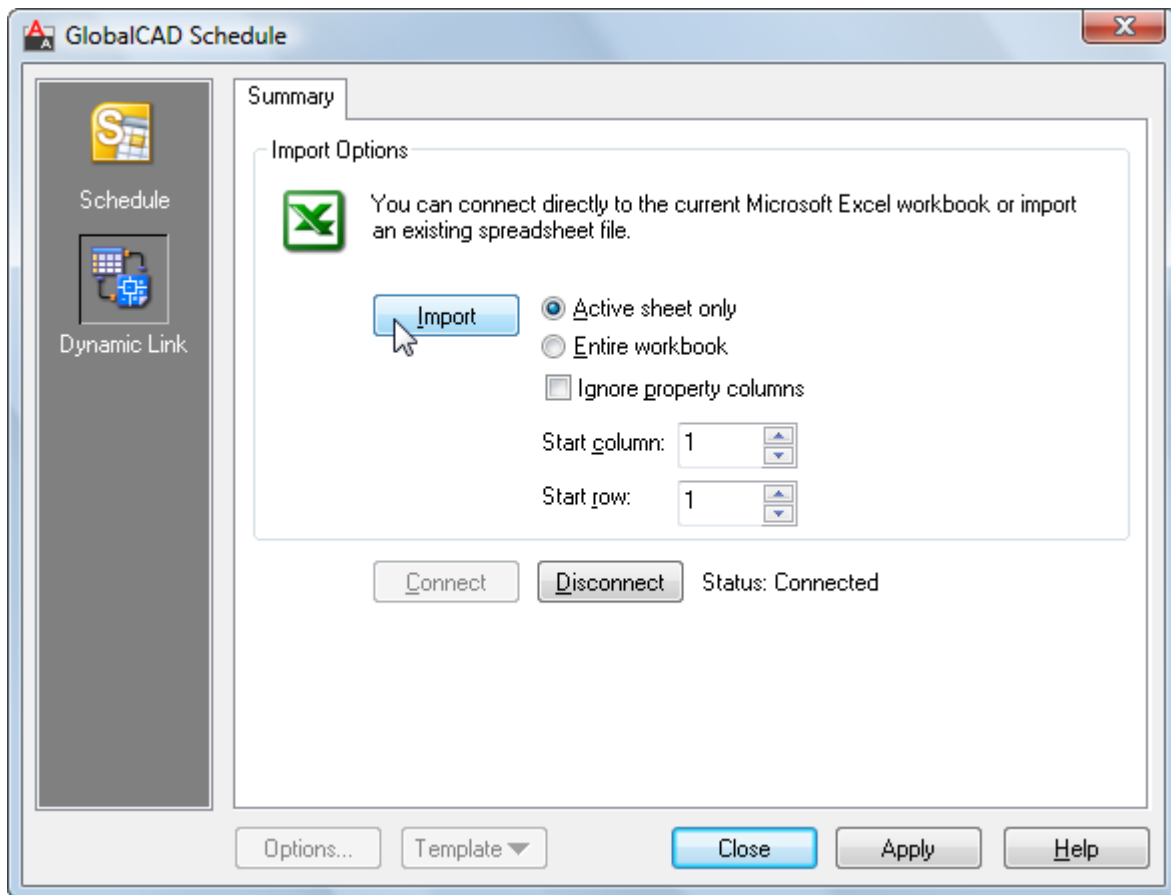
GlobalCAD Schedule

Schedule

Dynamic Link

Summary

Import Options

You can connect directly to the current Microsoft Excel workbook or import an existing spreadsheet file.

Import

Active sheet only

Entire workbook

Ignore property columns

Start column: 1

Start row: 1

Connect

Disconnect

Status: Connected

Options...

Template

Close

Apply

Help